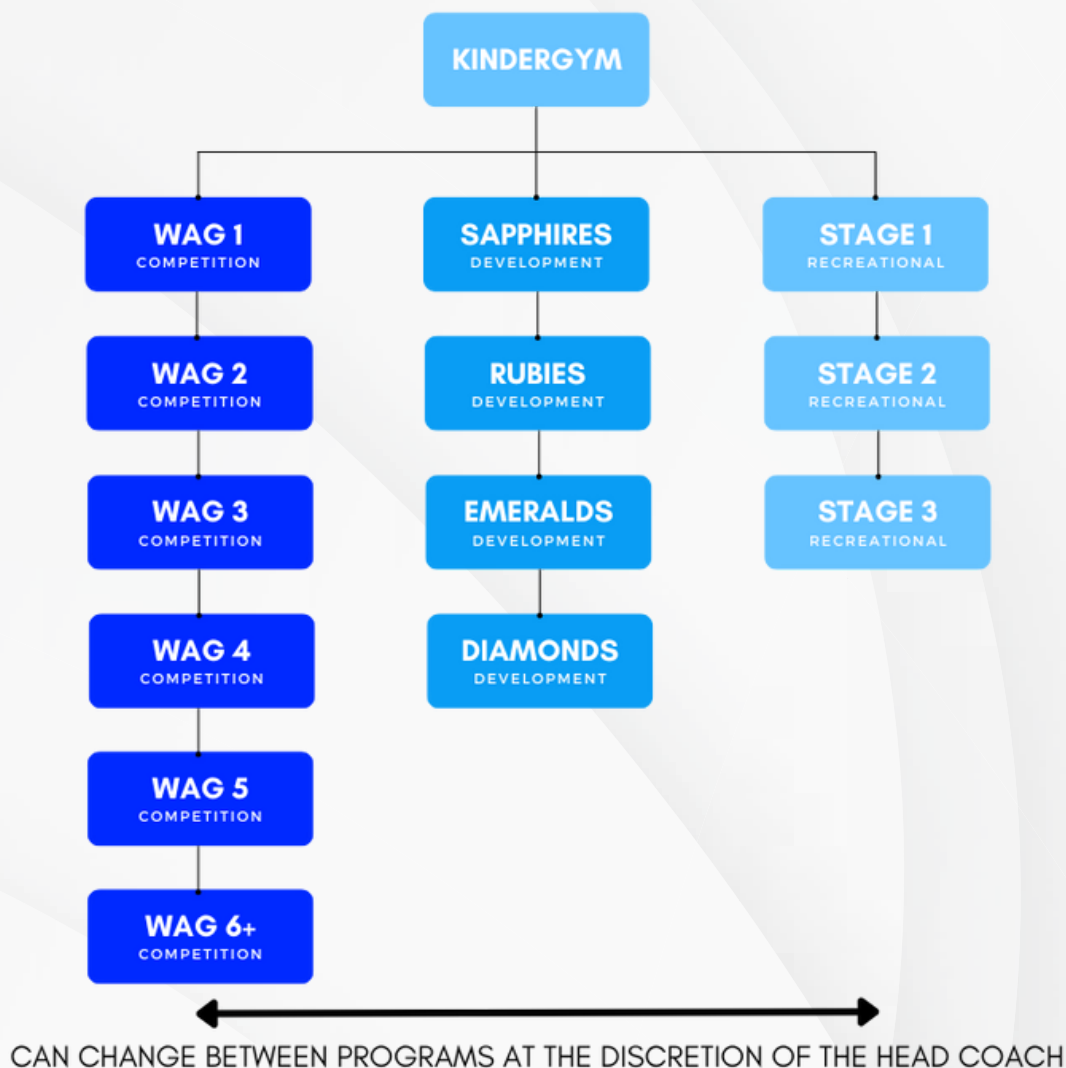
KINDERGYM

WAG 1
COMPETITION

WAG 2
COMPETITION

WAG 3
COMPETITION

WAG 4
COMPETITION

WAG 5
COMPETITION

WAG 6+
COMPETITION

SAPPHIRES
DEVELOPMENT

RUBIES
DEVELOPMENT

EMERALDS
DEVELOPMENT

DIAMONDS
DEVELOPMENT

STAGE 1
RECREATIONAL

STAGE 2
RECREATIONAL

STAGE 3
RECREATIONAL

CAN CHANGE BETWEEN PROGRAMS AT THE DISCRETION OF THE HEAD COACH